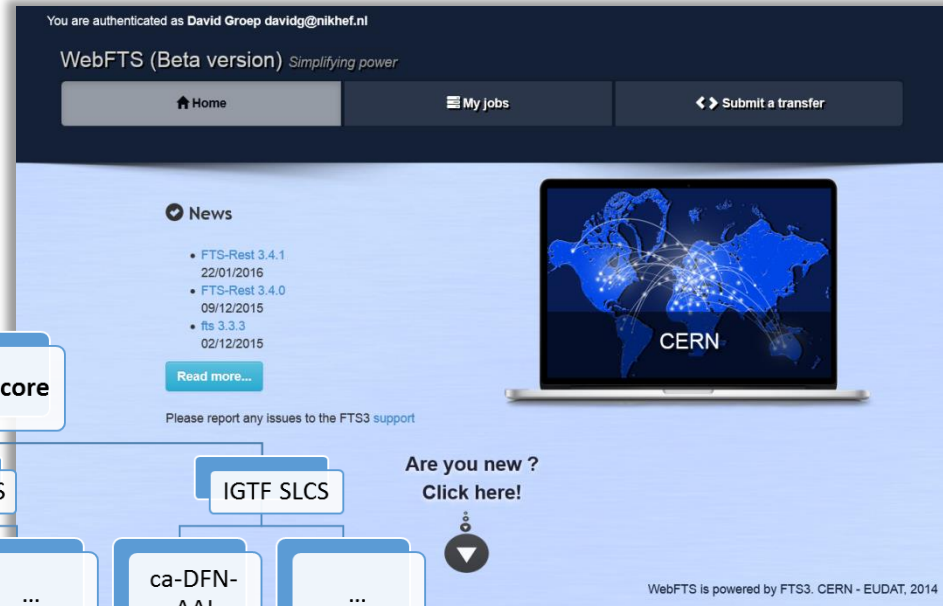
You are authenticated as **David Groep davidg@nikhef.nl**

WebFTS (Beta version) *Simplifying power*

Home | My jobs | Submit a transfer

News

- FTS-Rest 3.4.1
22/01/2016
- FTS-Rest 3.4.0
09/12/2015
- fts 3.3.3
02/12/2015

Read more...

Please report any issues to the FTS3 support

CERN

Are you new ?
Click here!

WebFTS is powered by FTS3. CERN - EUDAT, 2014

core

S

IGTF SLCS

...

ca-DFN-AAI

...